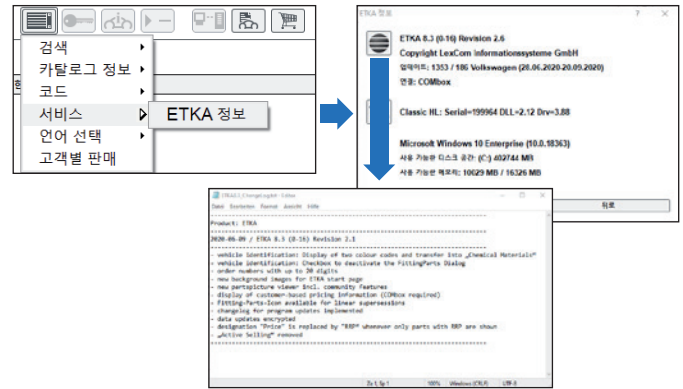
검색
카탈로그 정보
코드
서비스
언어 선택
고객별 판매
ETKA 정보

ETKA 정보
ETKA 8.3 (0-16) Revision 2.6
Copyright LexCom Informationssysteme GmbH
업데이트: 1353 / 186 Volkswagen (28.06.2020-20.09.2020)
연결: COMbox
Classic HL: Serial=199964 DLL=2.12 Drv=3.88
Microsoft Windows 10 Enterprise (10.0.18363)
사용 가능한 디스크 공간 (C:) 402744 MB
사용 가능한 메모리: 10629 MB / 16326 MB
취소

ETKA8.3_ChangeLog.txt - Editor
Datei Bearbeiten Format Ansicht Hilfe
Product: ETKA
2020-06-09 / ETKA 8.3 (0-16) Revision 2.1
- vehicle identification: Display of two colour codes and transfer into „Chemical Materials"
- vehicle identification: Checkbox to deactivate the FittingParts Dialog
- order numbers with up to 30 digits
- new background images for ETKA start page
- new partspicture viewer incl. community features
- display of customer-based pricing information (COMbox required)
- Fitting-Parts-Icon available for linear supersessions
- changelog for program updates implemented
- data updates encrypted
- designation "Price" is replaced by "RRP" whenever only parts with RRP are shown
„Active Selling" removed
Zs 1, Sp 1 100% Windows (CRLF) UTF-8